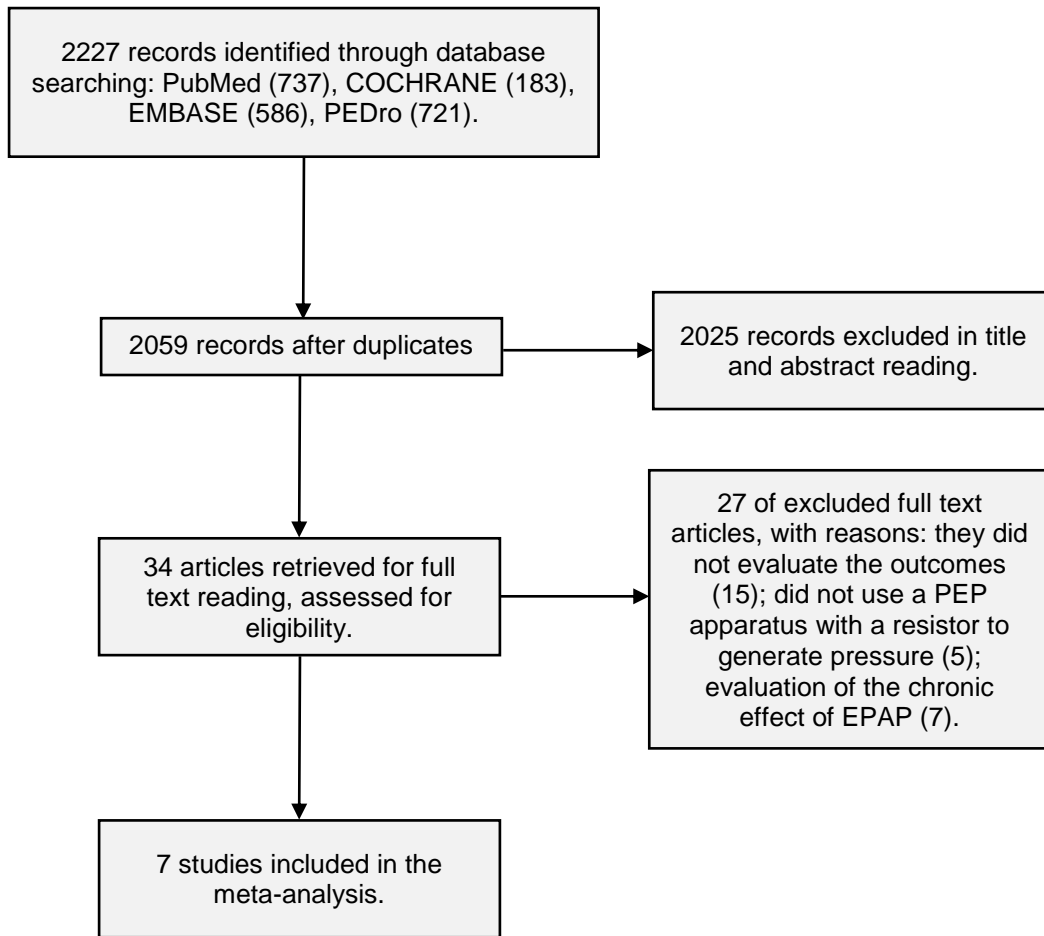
2227 records identified through database searching: PubMed (737), COCHRANE (183), EMBASE (586), PEDro (721).

2059 records after duplicates

2025 records excluded in title and abstract reading.

34 articles retrieved for full text reading, assessed for eligibility.

27 of excluded full text articles, with reasons: they did not evaluate the outcomes (15); did not use a PEP apparatus with a resistor to generate pressure (5); evaluation of the chronic effect of EPAP (7).

7 studies included in the meta-analysis.